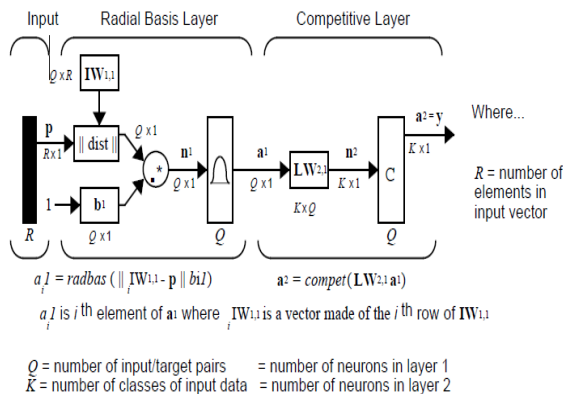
Input

Radial Basis Layer

Competitive Layer

$Q \times R$

$\mathbf{IW}^{1,1}$

$\mathbf{p}$

$R \times 1$

$\| \text{dist} \|$

$Q \times 1$

$.*$

$\mathbf{n}^1$

$Q \times 1$

$\mathbf{a}^1$

$Q \times 1$

$\mathbf{LW}^{2,1}$

$K \times Q$

$\mathbf{n}^2$

$K \times 1$

C

$\mathbf{a}^2 = \mathbf{y}$

$K \times 1$

Where...

1

$\mathbf{b}^1$

$Q \times 1$

$R$

$Q$

$Q$

$R$ = number of elements in input vector

$a_i^1 = radbas(\| {}_i\mathbf{IW}^{1,1} - \mathbf{p} \| b_i^1)$

$\mathbf{a}^2 = compet(\mathbf{LW}^{2,1}\,\mathbf{a}^1)$

$a_i^1$ is $i$ th element of $\mathbf{a}^1$ where ${}_i\mathbf{IW}^{1,1}$ is a vector made of the $i$ th row of $\mathbf{IW}^{1,1}$

$Q$ = number of input/target pairs = number of neurons in layer 1
$K$ = number of classes of input data = number of neurons in layer 2